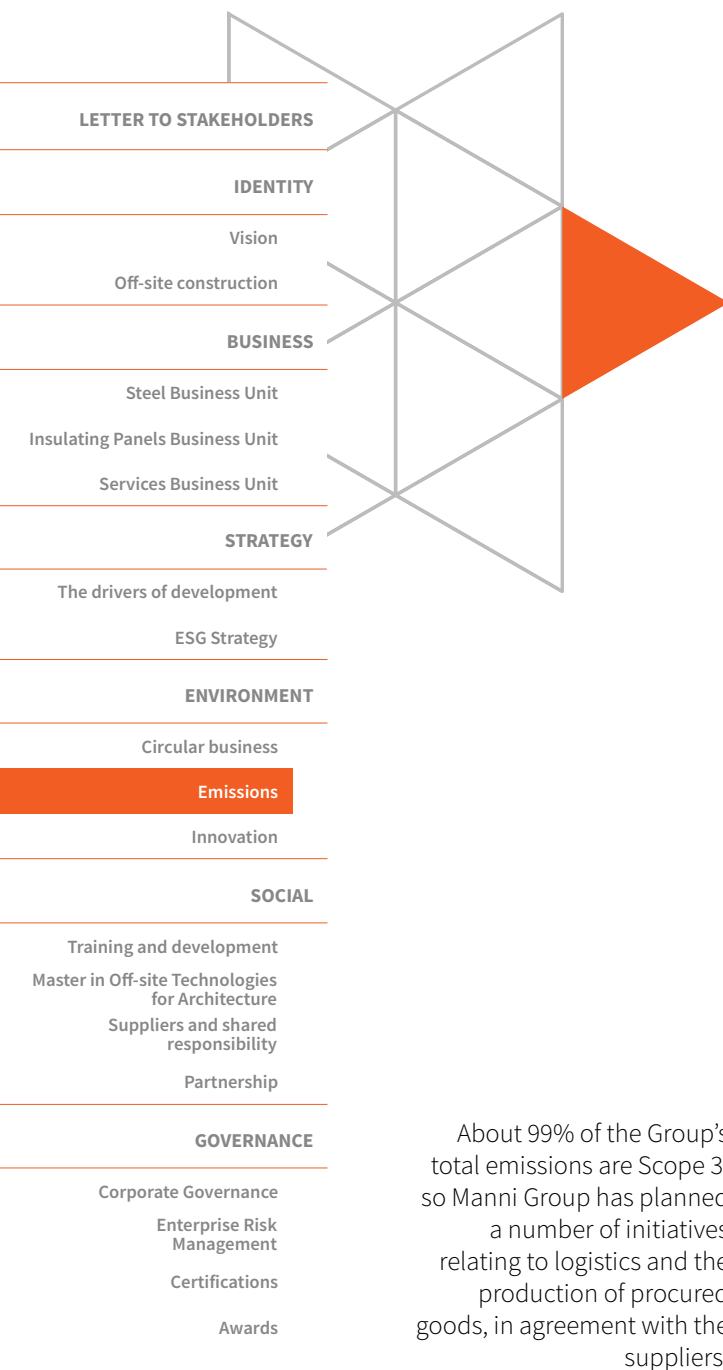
LETTER TO STAKEHOLDERS

IDENTITY

Vision

Off-site construction

BUSINESS

Steel Business Unit

Insulating Panels Business Unit

Services Business Unit

STRATEGY

The drivers of development

ESG Strategy

ENVIRONMENT

Circular business

Emissions

Innovation

SOCIAL

Training and development

Master in Off-site Technologies for Architecture

Suppliers and shared responsibility

Partnership

GOVERNANCE

Corporate Governance

Enterprise Risk Management

Certifications

Awards

About 99% of the Group's total emissions are Scope 3, so Manni Group has planned a number of initiatives relating to logistics and the production of procured goods, in agreement with the suppliers